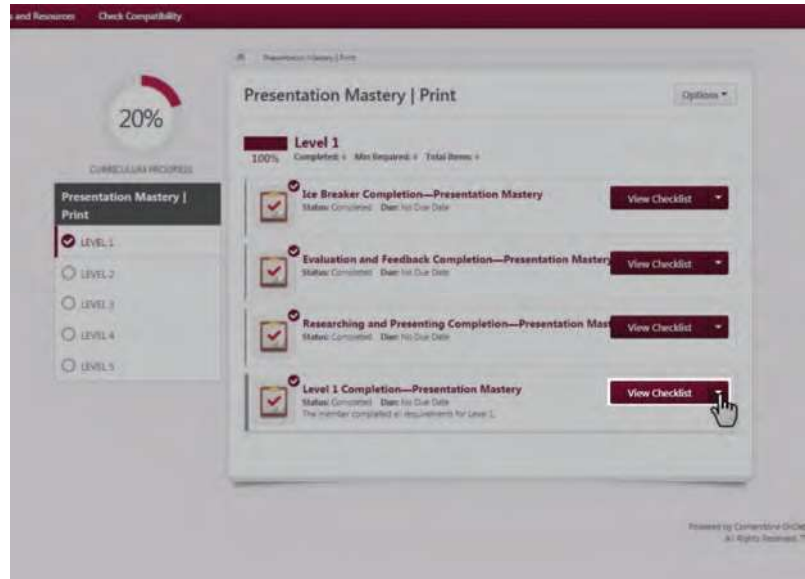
and Resources Check Compatibility

Presentation Mastery | Print

20%

CURRICULUM PROGRESS

Presentation Mastery | Print

LEVEL 1

LEVEL 2

LEVEL 3

LEVEL 4

LEVEL 5

Presentation Mastery | Print

Options

Level 1

100% Completed: 4 Min Required: 4 Total Items: 4

Ice Breaker Completion—Presentation Mastery

Status: Completed Due: No Due Date

View Checklist

Evaluation and Feedback Completion—Presentation Mastery

Status: Completed Due: No Due Date

View Checklist

Researching and Presenting Completion—Presentation Mast

Status: Completed Due: No Due Date

View Checklist

Level 1 Completion—Presentation Mastery

Status: Completed Due: No Due Date

The member completed all requirements for Level 1.

View Checklist

Powered by Cornerstone OnDe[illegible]

All Rights Reserved. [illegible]